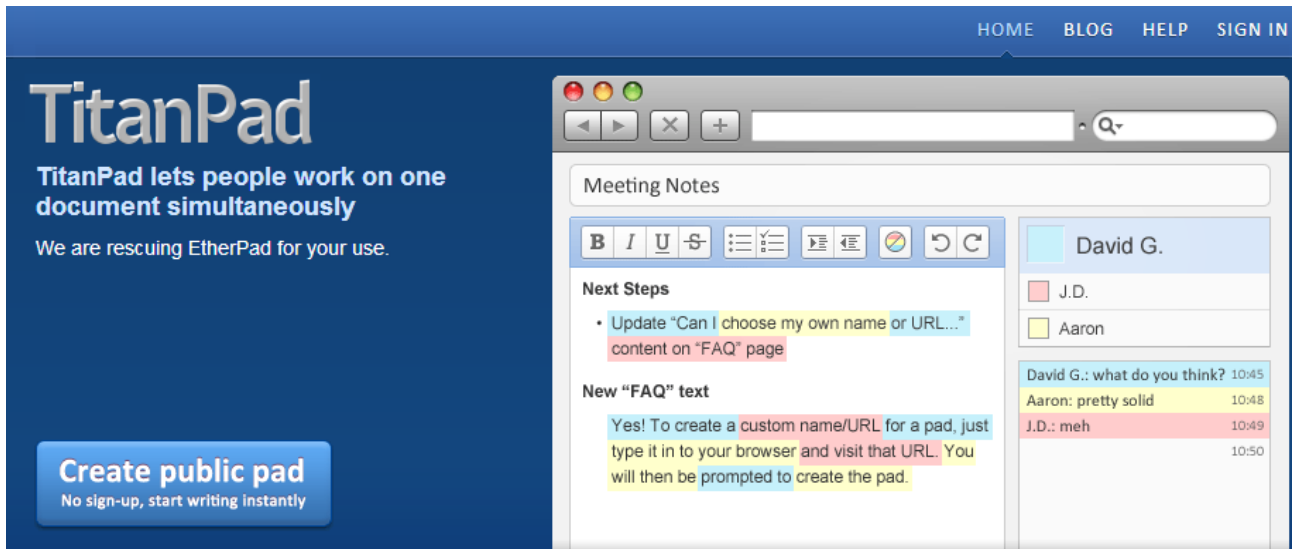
HOME BLOG HELP SIGN IN

TitanPad

TitanPad lets people work on one document simultaneously

We are rescuing EtherPad for your use.

Create public pad
No sign-up, start writing instantly

Meeting Notes

B I U S

Next Steps

• Update "Can I choose my own name or URL..." content on "FAQ" page

New "FAQ" text

Yes! To create a custom name/URL for a pad, just type it in to your browser and visit that URL. You will then be prompted to create the pad.

David G.
J.D.
Aaron

David G.: what do you think? 10:45
Aaron: pretty solid 10:48
J.D.: meh 10:49
10:50